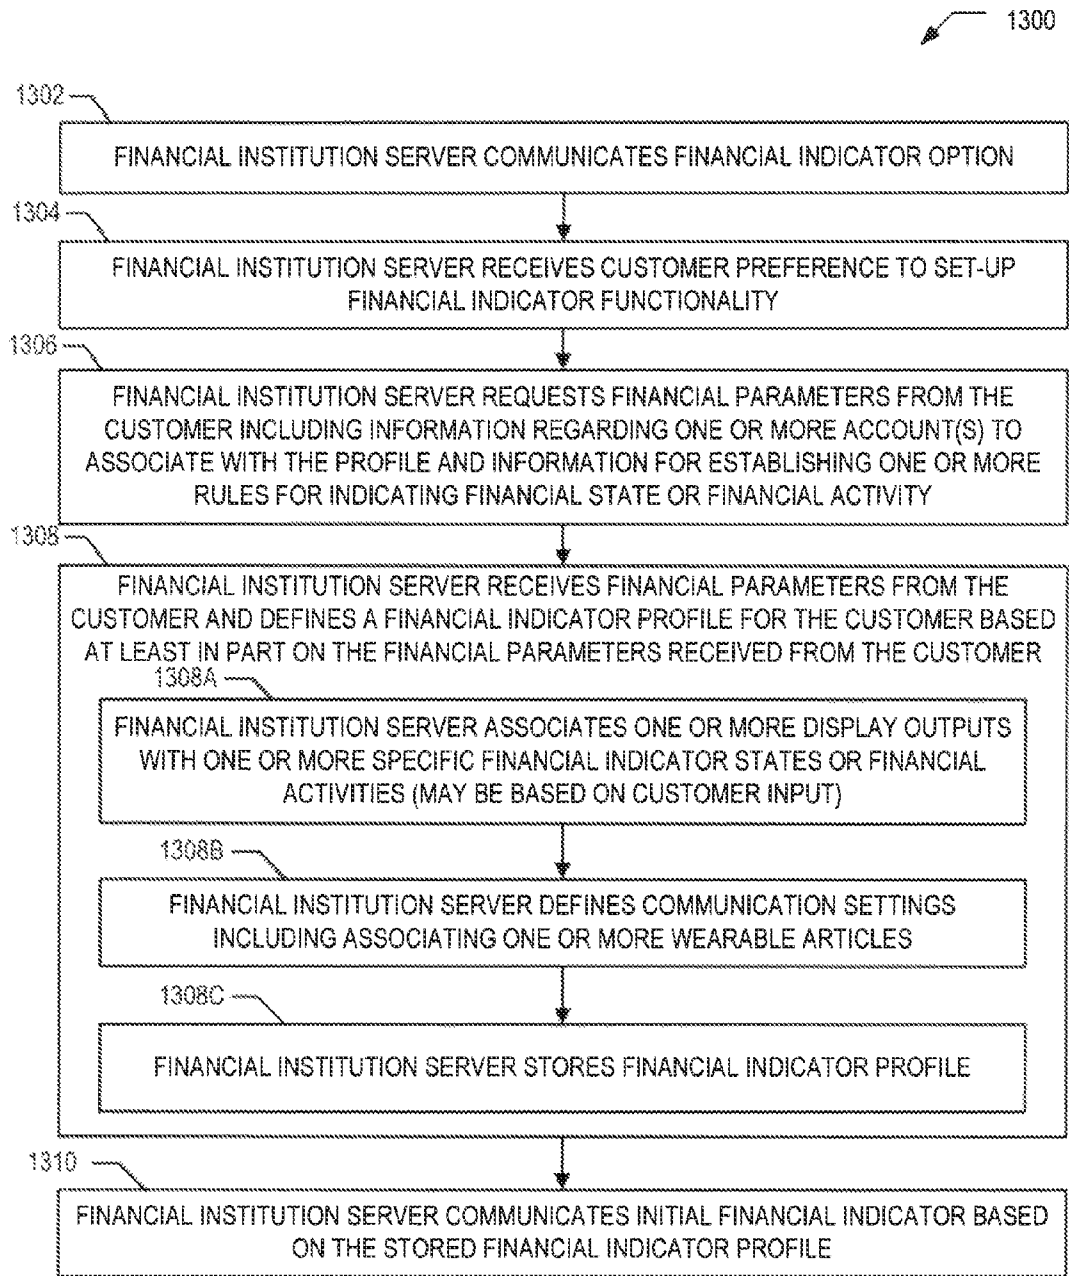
1300

1302

FINANCIAL INSTITUTION SERVER COMMUNICATES FINANCIAL INDICATOR OPTION

1304

FINANCIAL INSTITUTION SERVER RECEIVES CUSTOMER PREFERENCE TO SET-UP FINANCIAL INDICATOR FUNCTIONALITY

1306

FINANCIAL INSTITUTION SERVER REQUESTS FINANCIAL PARAMETERS FROM THE CUSTOMER INCLUDING INFORMATION REGARDING ONE OR MORE ACCOUNT(S) TO ASSOCIATE WITH THE PROFILE AND INFORMATION FOR ESTABLISHING ONE OR MORE RULES FOR INDICATING FINANCIAL STATE OR FINANCIAL ACTIVITY

1308

FINANCIAL INSTITUTION SERVER RECEIVES FINANCIAL PARAMETERS FROM THE CUSTOMER AND DEFINES A FINANCIAL INDICATOR PROFILE FOR THE CUSTOMER BASED AT LEAST IN PART ON THE FINANCIAL PARAMETERS RECEIVED FROM THE CUSTOMER

1308A

FINANCIAL INSTITUTION SERVER ASSOCIATES ONE OR MORE DISPLAY OUTPUTS WITH ONE OR MORE SPECIFIC FINANCIAL INDICATOR STATES OR FINANCIAL ACTIVITIES (MAY BE BASED ON CUSTOMER INPUT)

1308B

FINANCIAL INSTITUTION SERVER DEFINES COMMUNICATION SETTINGS INCLUDING ASSOCIATING ONE OR MORE WEARABLE ARTICLES

1308C

FINANCIAL INSTITUTION SERVER STORES FINANCIAL INDICATOR PROFILE

1310

FINANCIAL INSTITUTION SERVER COMMUNICATES INITIAL FINANCIAL INDICATOR BASED ON THE STORED FINANCIAL INDICATOR PROFILE